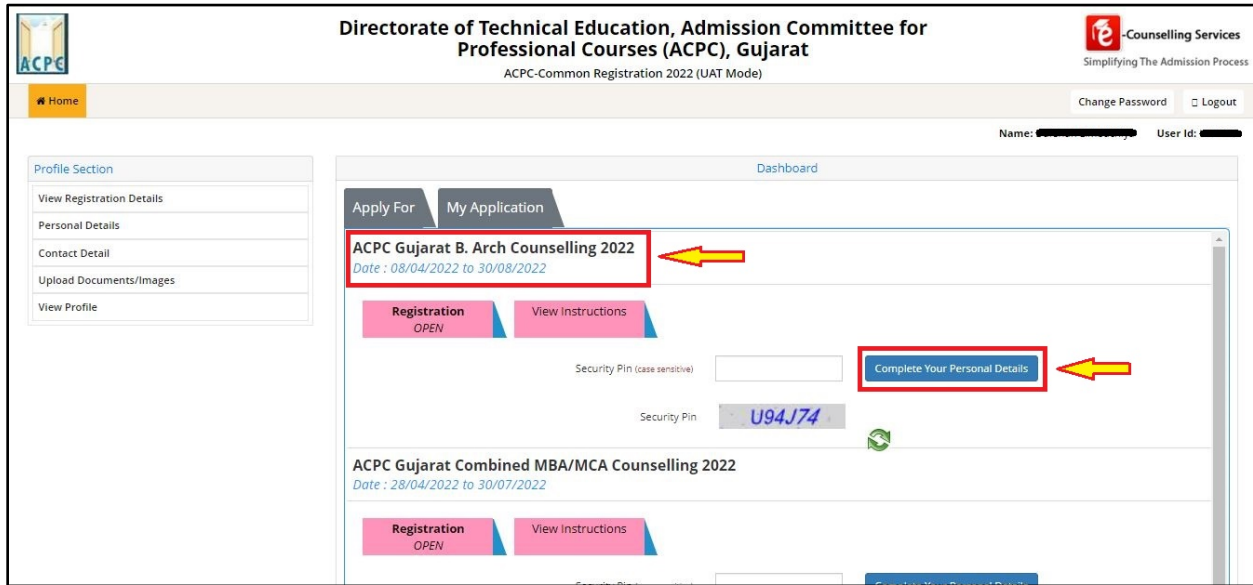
ACPC

Directorate of Technical Education, Admission Committee for Professional Courses (ACPC), Gujarat

ACPC-Common Registration 2022 (UAT Mode)

e-Counselling Services
Simplifying The Admission Process

Home

Change Password
Logout

Name: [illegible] User Id: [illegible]

Profile Section
View Registration Details
Personal Details
Contact Detail
Upload Documents/Images
View Profile

Dashboard

Apply For
My Application

ACPC Gujarat B. Arch Counselling 2022
Date : 08/04/2022 to 30/08/2022

Registration
OPEN
View Instructions

Security Pin (case sensitive)
Complete Your Personal Details

Security Pin U94J74

ACPC Gujarat Combined MBA/MCA Counselling 2022
Date : 28/04/2022 to 30/07/2022

Registration
OPEN
View Instructions

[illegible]
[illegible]